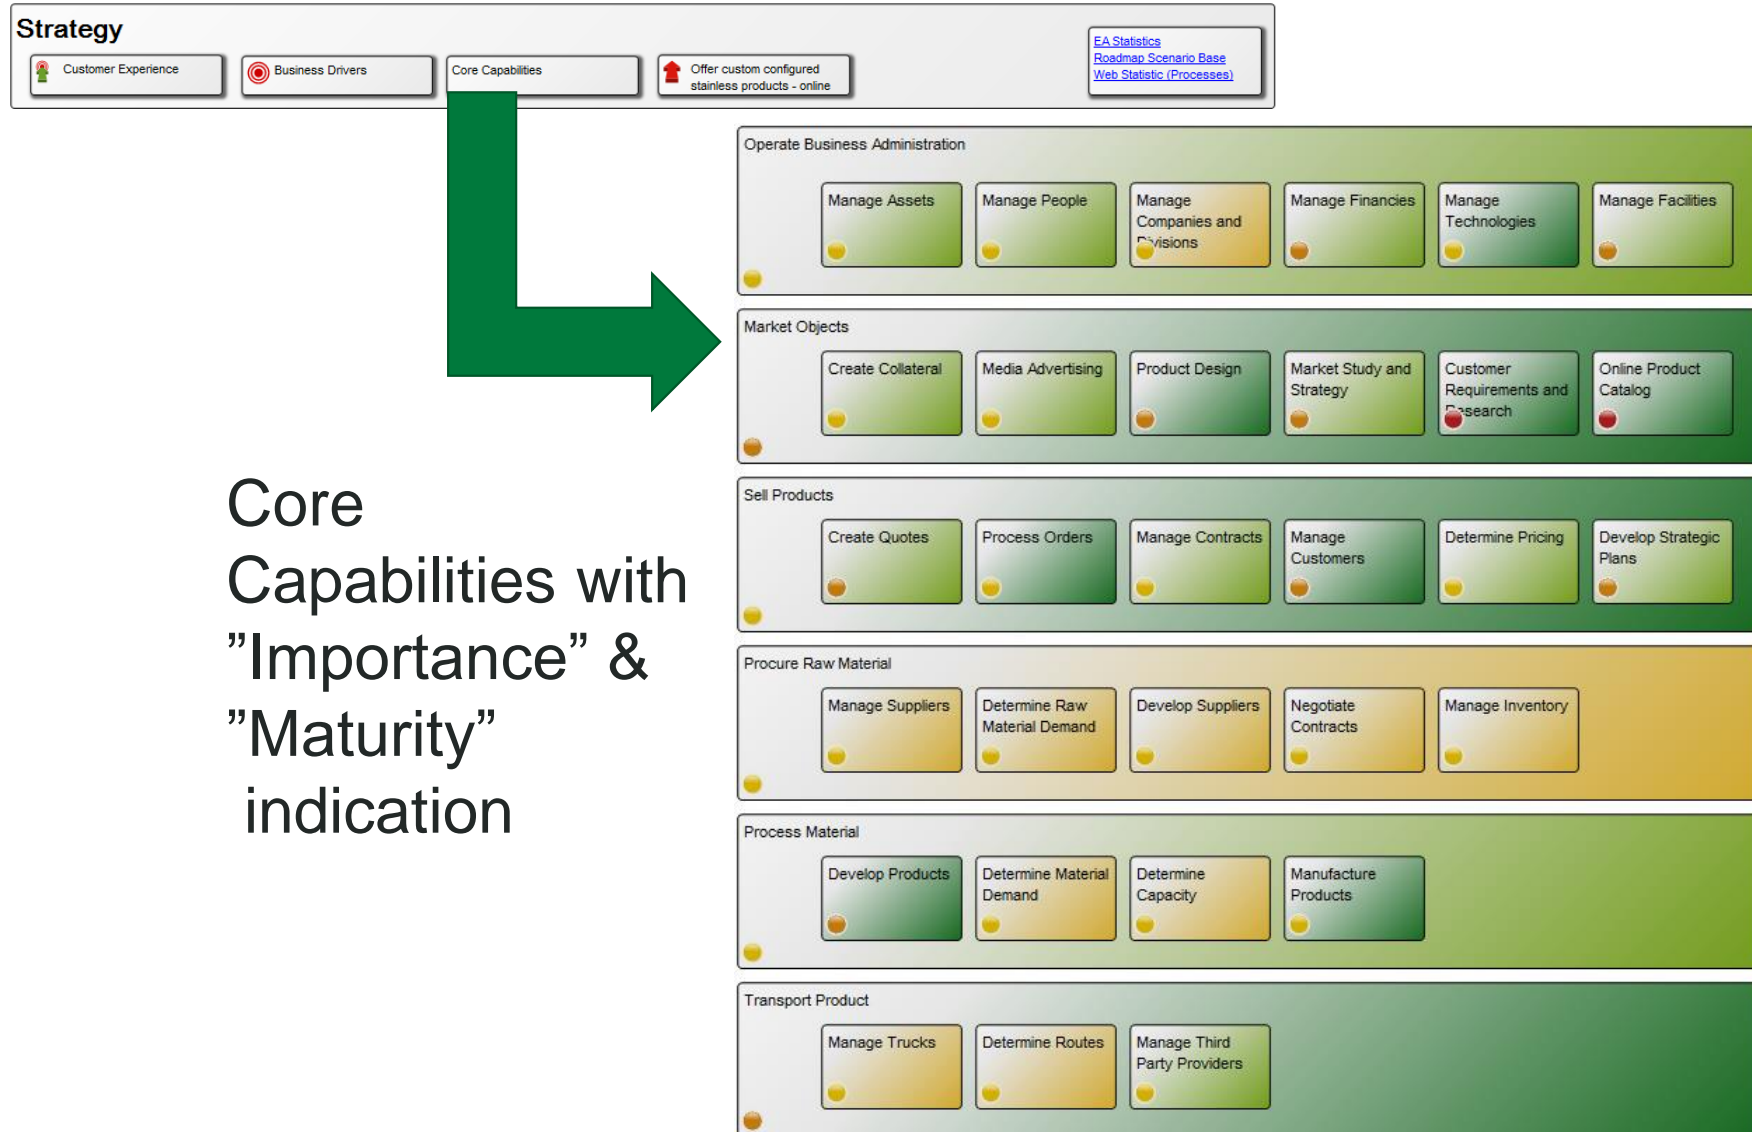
Strategy

Customer Experience

Business Drivers

Core Capabilities

Offer custom configured stainless products - online

EA Statistics
Roadmap Scenario Base
Web Statistic (Processes)

Core Capabilities with ”Importance” & ”Maturity” indication

Operate Business Administration

Manage Assets

Manage People

Manage Companies and Divisions

Manage Financies

Manage Technologies

Manage Facilities

Market Objects

Create Collateral

Media Advertising

Product Design

Market Study and Strategy

Customer Requirements and Research

Online Product Catalog

Sell Products

Create Quotes

Process Orders

Manage Contracts

Manage Customers

Determine Pricing

Develop Strategic Plans

Procure Raw Material

Manage Suppliers

Determine Raw Material Demand

Develop Suppliers

Negotiate Contracts

Manage Inventory

Process Material

Develop Products

Determine Material Demand

Determine Capacity

Manufacture Products

Transport Product

Manage Trucks

Determine Routes

Manage Third Party Providers